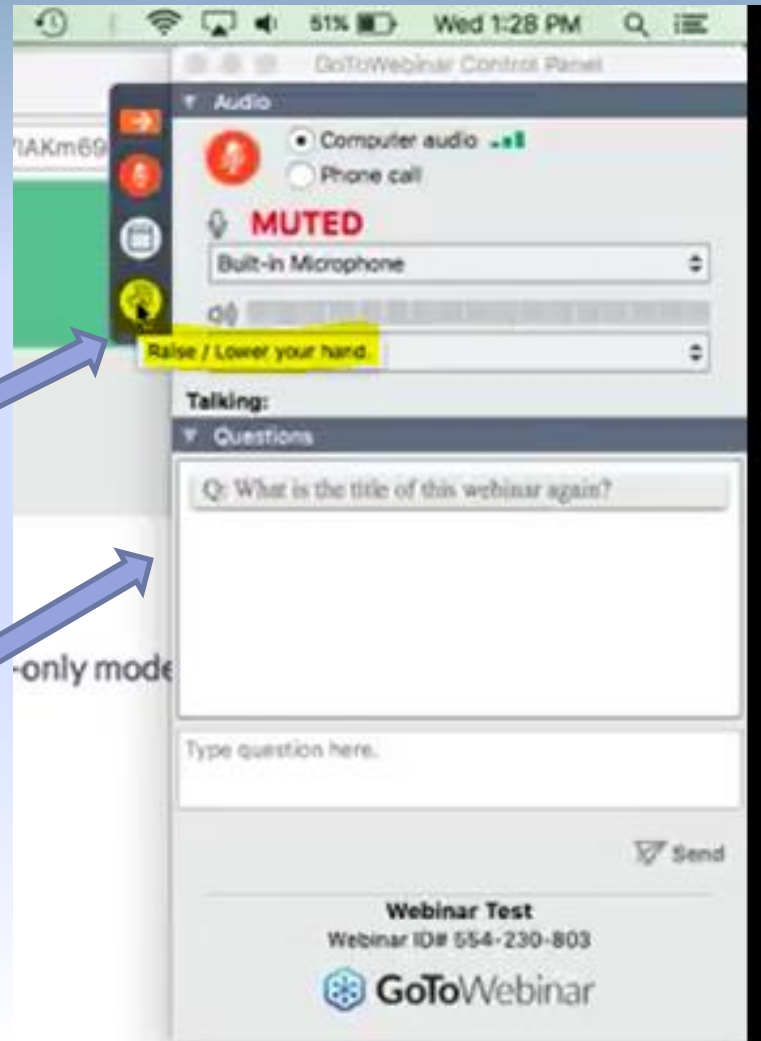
51% Wed 1:28 PM

GoToWebinar Control Panel

Audio

/IAKm69

Computer audio

Phone call

MUTED

Built-in Microphone

Raise / Lower your hand.

Talking:

Questions

Q: What is the title of this webinar again?

-only mode

Type question here.

Send

Webinar Test

Webinar ID# 554-230-803

GoToWebinar